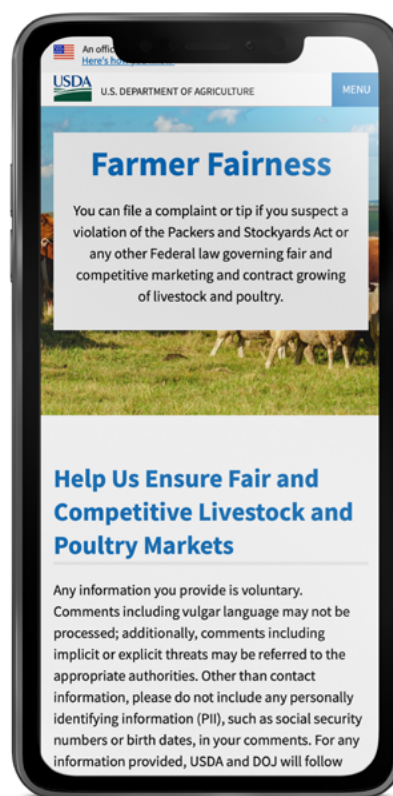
An offi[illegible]
Here's how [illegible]

USDA
U.S. DEPARTMENT OF AGRICULTURE
MENU

Farmer Fairness

You can file a complaint or tip if you suspect a violation of the Packers and Stockyards Act or any other Federal law governing fair and competitive marketing and contract growing of livestock and poultry.

Help Us Ensure Fair and Competitive Livestock and Poultry Markets

Any information you provide is voluntary. Comments including vulgar language may not be processed; additionally, comments including implicit or explicit threats may be referred to the appropriate authorities. Other than contact information, please do not include any personally identifying information (PII), such as social security numbers or birth dates, in your comments. For any information provided, USDA and DOJ will follow